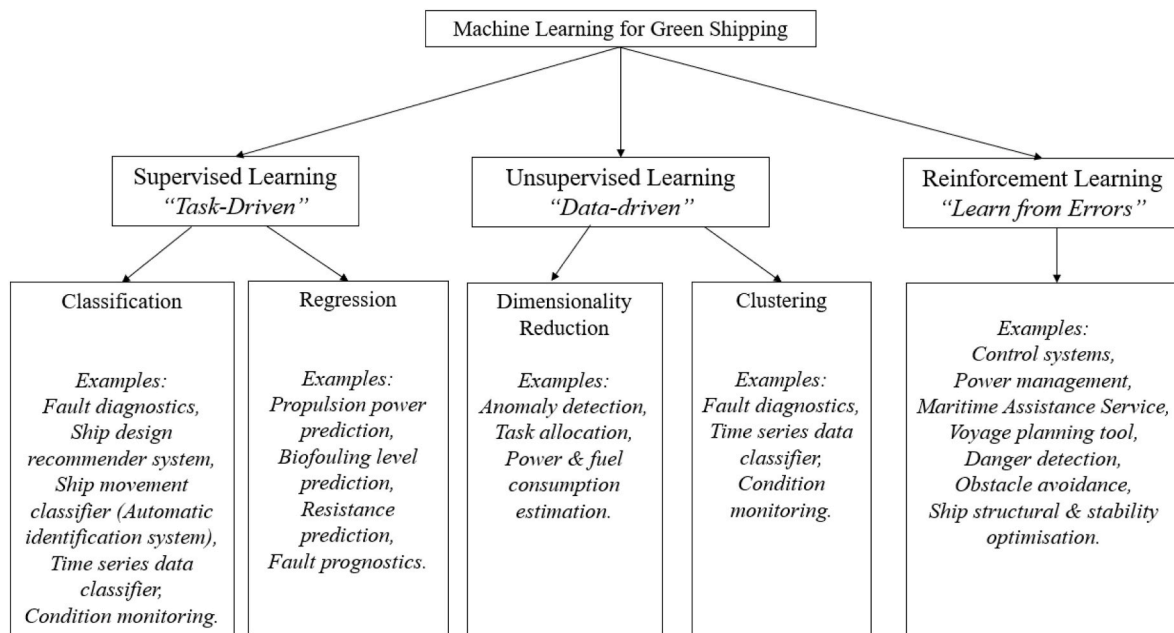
Machine Learning for Green Shipping

Supervised Learning
"Task-Driven"

Unsupervised Learning
"Data-driven"

Reinforcement Learning
"Learn from Errors"

Classification

Examples:
Fault diagnostics,
Ship design recommender system,
Ship movement classifier (Automatic identification system),
Time series data classifier,
Condition monitoring.

Regression

Examples:
Propulsion power prediction,
Biofouling level prediction,
Resistance prediction,
Fault prognostics.

Dimensionality Reduction

Examples:
Anomaly detection,
Task allocation,
Power & fuel consumption estimation.

Clustering

Examples:
Fault diagnostics,
Time series data classifier,
Condition monitoring.

Examples:
Control systems,
Power management,
Maritime Assistance Service,
Voyage planning tool,
Danger detection,
Obstacle avoidance,
Ship structural & stability optimisation.